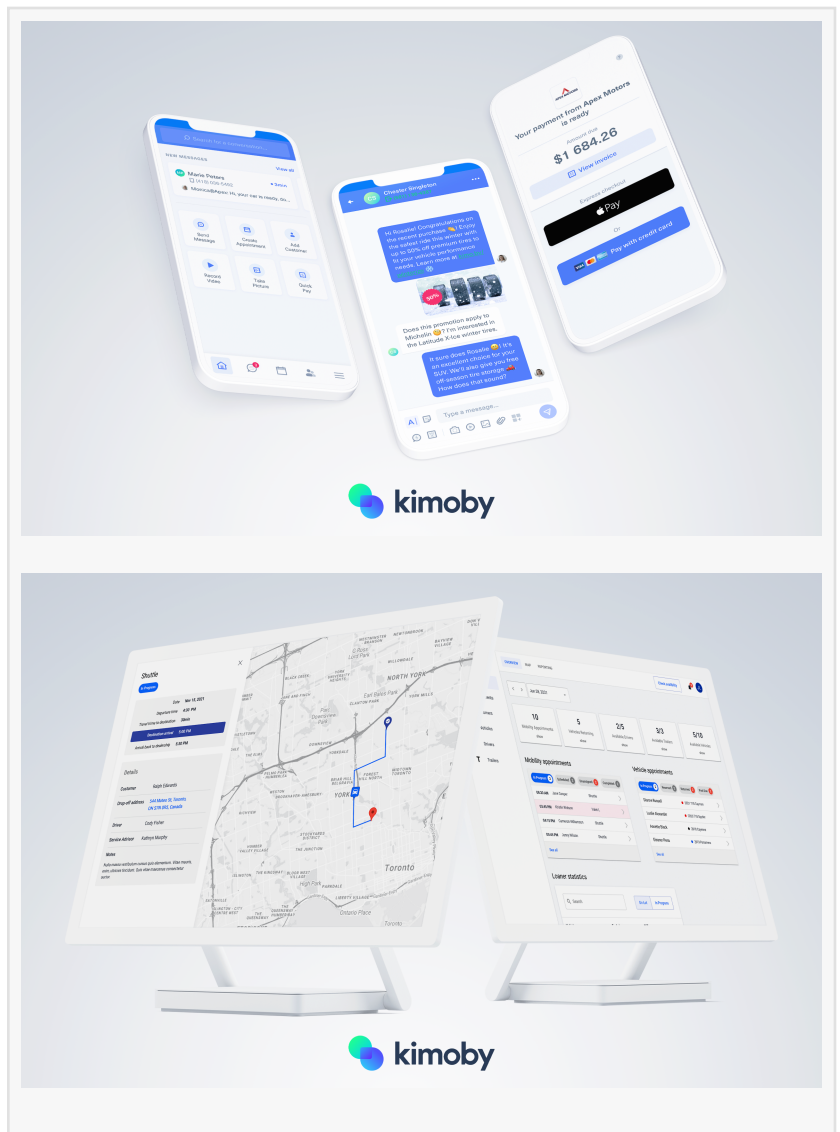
Search for a conversation...

NEW MESSAGES

View all

Marie Peters

Hi, your car is ready. Sh...

Send Message

Create Appointment

Add Customer

Record Video

Take Picture

Quick Pay

Chester Singleton

Hi Rosalie! Congratulations on the recent purchase. Enjoy the safest ride this winter with up to 50% off premium tires to fit your vehicle performance needs. Learn more at

50%

Does this promotion apply to Michelin? I'm interested in the Latitude X-Ice winter tires.

It sure does Rosalie! It's an excellent choice for your SUV. We'll also give you free off-season tire storage. How does that sound?

Type a message...

Your payment from Apex Motors is ready

Amount due

$ 1 684.26

View invoice

Express checkout

Pay

Or

Pay with credit card

kimoby

Shuttle

In Progress

Details

Customer

Drop-off address

Driver

Service Advisor

Notes

NORTH YORK

YORK

Toronto

10

5

2/5

3/3

5/10

Mobility appointments

Vehicle appointments

Loaner statistics

Search

kimoby